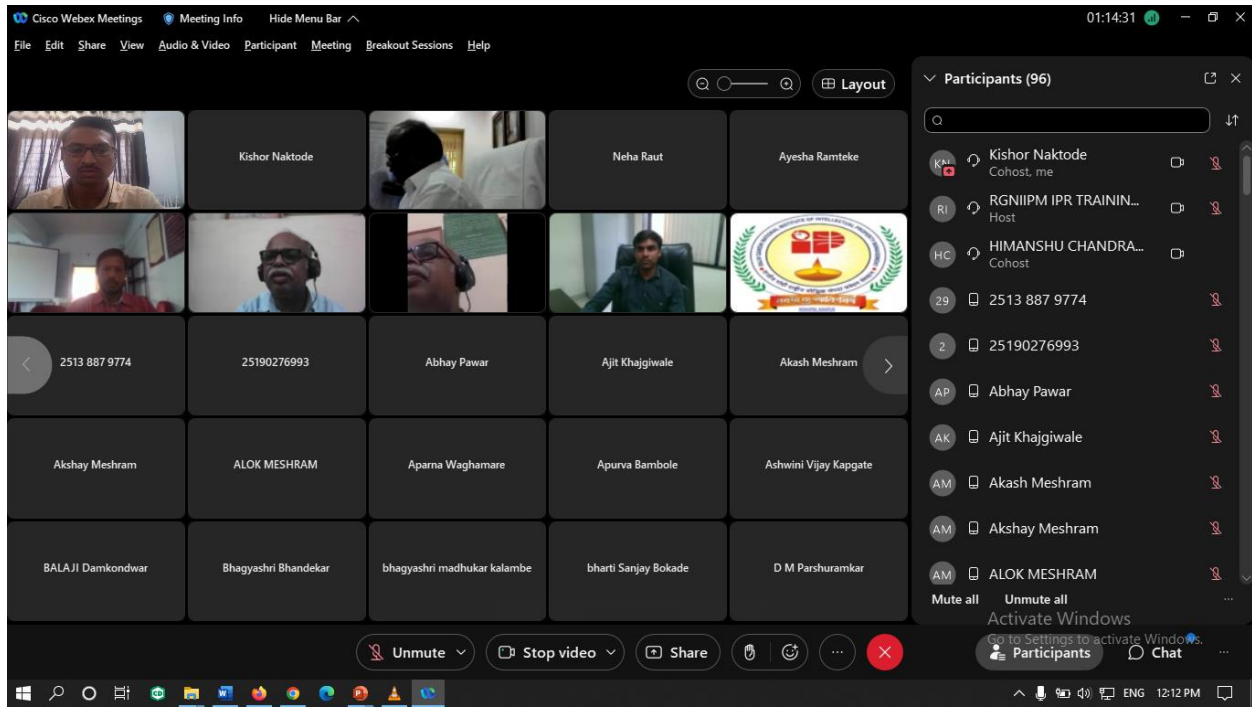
Cisco Webex Meetings Meeting Info Hide Menu Bar

01:14:31

File Edit Share View Audio & Video Participant Meeting Breakout Sessions Help

Layout

Kishor Naktode

Neha Raut

Ayesha Ramteke

2513 887 9774

25190276993

Abhay Pawar

Ajit Khajgiwale

Akash Meshram

Akshay Meshram

ALOK MESHRAM

Aparna Waghamare

Apurva Bambole

Ashwini Vijay Kapgate

BALAJI Damkondwar

Bhagyashri Bhandekar

bhagyashri madhukar kalambe

bharti Sanjay Bokade

D M Parshuramkar

Participants (96)

KN Kishor Naktode
Cohost, me

RI RGNIIPM IPR TRAININ...
Host

HC HIMANSHU CHANDRA...
Cohost

29 2513 887 9774

2 25190276993

AP Abhay Pawar

AK Ajit Khajgiwale

AM Akash Meshram

AM Akshay Meshram

AM ALOK MESHRAM

Mute all Unmute all

Activate Windows
Go to Settings to activate Windows.

Unmute Stop video Share

Participants Chat

ENG 12:12 PM